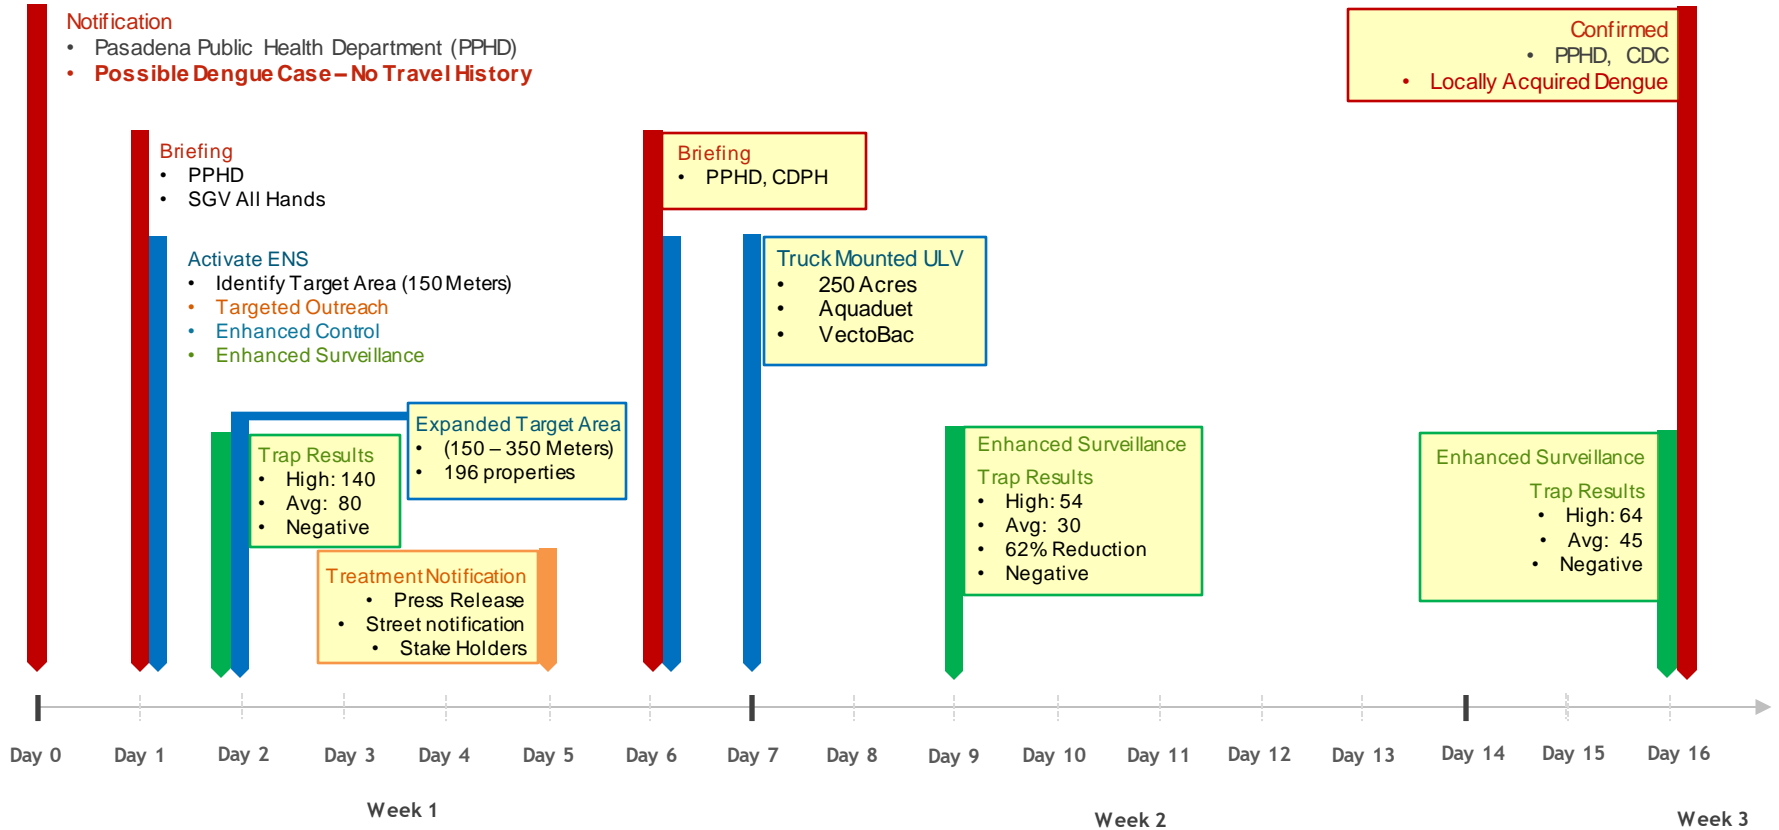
Notification
• Pasadena Public Health Department (PPHD)
• Possible Dengue Case – No Travel History

Confirmed
• PPHD, CDC
• Locally Acquired Dengue

Briefing
• PPHD
• SGV All Hands

Activate ENS
• Identify Target Area (150 Meters)
• Targeted Outreach
• Enhanced Control
• Enhanced Surveillance

Briefing
• PPHD, CDPH

Truck Mounted ULV
• 250 Acres
• Aquaduet
• VectoBac

Expanded Target Area
• (150 – 350 Meters)
• 196 properties

Trap Results
• High: 140
• Avg: 80
• Negative

Treatment Notification
• Press Release
• Street notification
• Stake Holders

Enhanced Surveillance
Trap Results
• High: 54
• Avg: 30
• 62% Reduction
• Negative

Enhanced Surveillance
Trap Results
• High: 64
• Avg: 45
• Negative

Day 0 Day 1 Day 2 Day 3 Day 4 Day 5 Day 6 Day 7 Day 8 Day 9 Day 10 Day 11 Day 12 Day 13 Day 14 Day 15 Day 16

Week 1 Week 2 Week 3